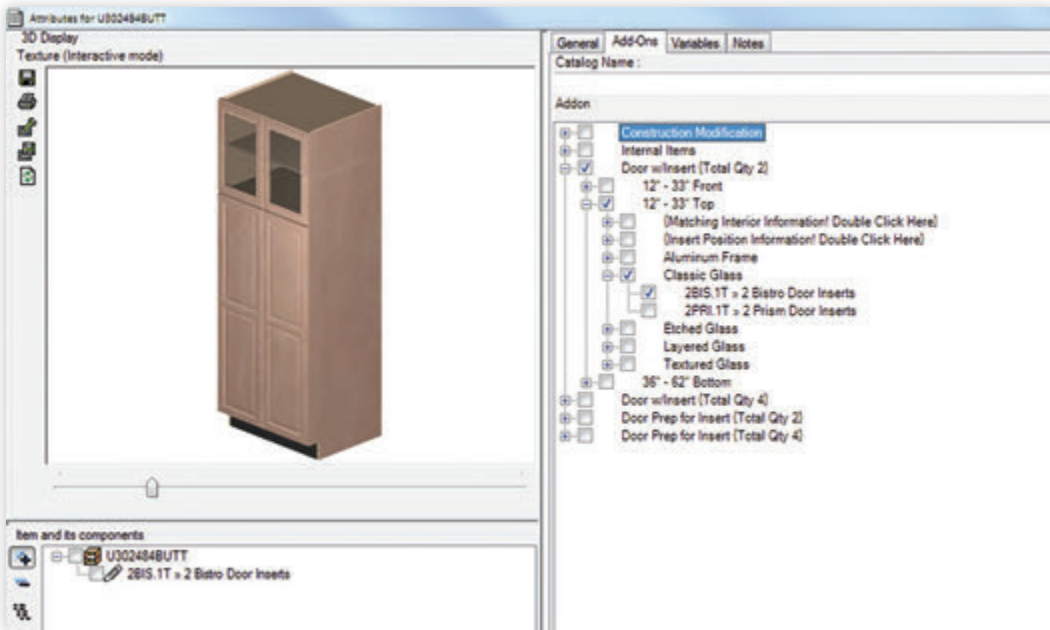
Attributes for U302484BUTT

3D Display
Texture (Interactive mode)

General | Add-Ons | Variables | Notes

Catalog Name :

Addon

Construction Modification
Internal Items
Door w/Insert (Total Qty 2)
12" - 33" Front
12" - 33" Top
(Matching Interior Information! Double Click Here)
(Insert Position Information! Double Click Here)
Aluminum Frame
Classic Glass
2BIS.1T = 2 Bistro Door Inserts
2PRI.1T = 2 Prism Door Inserts
Etched Glass
Layered Glass
Textured Glass
36" - 62" Bottom
Door w/Insert (Total Qty 4)
Door Prep for Insert (Total Qty 2)
Door Prep for Insert (Total Qty 4)

Item and its components
U302484BUTT
2BIS.1T = 2 Bistro Door Inserts